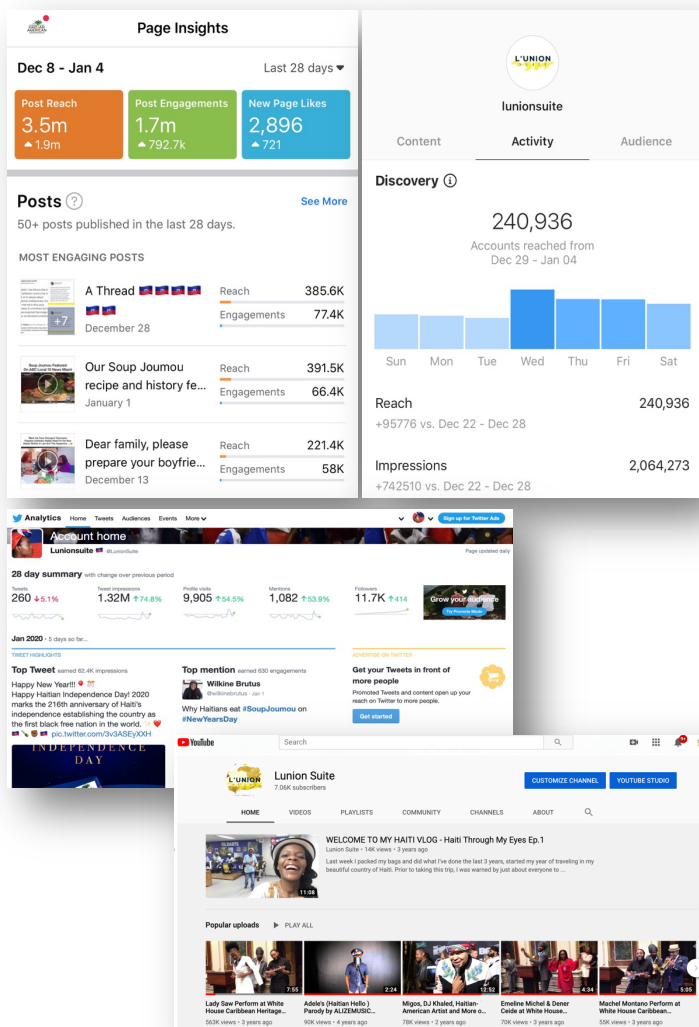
Page Insights

Dec 8 - Jan 4
Last 28 days

Post Reach
3.5m
1.9m

Post Engagements
1.7m
792.7k

New Page Likes
2,896
721

Posts
See More
50+ posts published in the last 28 days.

MOST ENGAGING POSTS

+7
A Thread 🇭🇹🇭🇹🇭🇹🇭🇹🇭🇹🇭🇹
December 28
Reach 385.6K
Engagements 77.4K

Our Soup Joumou recipe and history fe...
January 1
Reach 391.5K
Engagements 66.4K

Dear family, please prepare your boyfrie...
December 13
Reach 221.4K
Engagements 58K

L'UNION
lunionsuite

Content
Activity
Audience

Discovery

240,936
Accounts reached from
Dec 29 - Jan 04

Sun Mon Tue Wed Thu Fri Sat

Reach 240,936
+95776 vs. Dec 22 - Dec 28

Impressions 2,064,273
+742510 vs. Dec 22 - Dec 28

Analytics Home Tweets Audiences Events More
Sign up for Twitter Ads

Account home
Lunionsuite 🇭🇹 @LunionSuite
Page updated daily

28 day summary with change over previous period

Tweets
260 ↓5.1%

Tweet impressions
1.32M ↑74.8%

Profile visits
9,905 ↑54.5%

Mentions
1,082 ↑53.9%

Followers
11.7K ↑414

Grow your audience
Try Promote Mode

Jan 2020 · 5 days so far...

TWEET HIGHLIGHTS

Top Tweet earned 62.4K impressions
Happy New Year!! 🎈
Happy Haitian Independence Day! 2020 marks the 216th anniversary of Haiti's independence establishing the country as the first black free nation in the world. ✨❤️
🇭🇹 pic.twitter.com/3v3ASEyXXH

INDEPENDENCE DAY

Top mention earned 630 engagements
Wilkine Brutus
@wilkinebrutus · Jan 1
Why Haitians eat #SoupJoumou on #NewYearsDay

ADVERTISE ON TWITTER
Get your Tweets in front of more people
Promoted Tweets and content open up your reach on Twitter to more people.
Get started

YouTube
Search

L'UNION
Lunion Suite
7.06K subscribers

CUSTOMIZE CHANNEL
YOUTUBE STUDIO

HOME VIDEOS PLAYLISTS COMMUNITY CHANNELS ABOUT

WELCOME TO MY HAITI VLOG - Haiti Through My Eyes Ep.1
Lunion Suite • 14K views • 3 years ago
Last week I packed my bags and did what I've done the last 3 years, started my year of traveling in my beautiful country of Haiti. Prior to taking this trip, I was warned by just about everyone to ...
11:08

Popular uploads PLAY ALL

7:55
Lady Saw Perform at White House Caribbean Heritage...
563K views • 3 years ago

2:24
Adele's (Haitian Hello ) Parody by ALIZEMUSIC...
90K views • 4 years ago

12:52
Migos, DJ Khaled, Haitian-American Artist and More o...
78K views • 2 years ago

4:34
Emeline Michel & Dener Ceide at White House...
70K views • 3 years ago

5:05
Machel Montano Perform at White House Caribbean...
55K views • 3 years ago